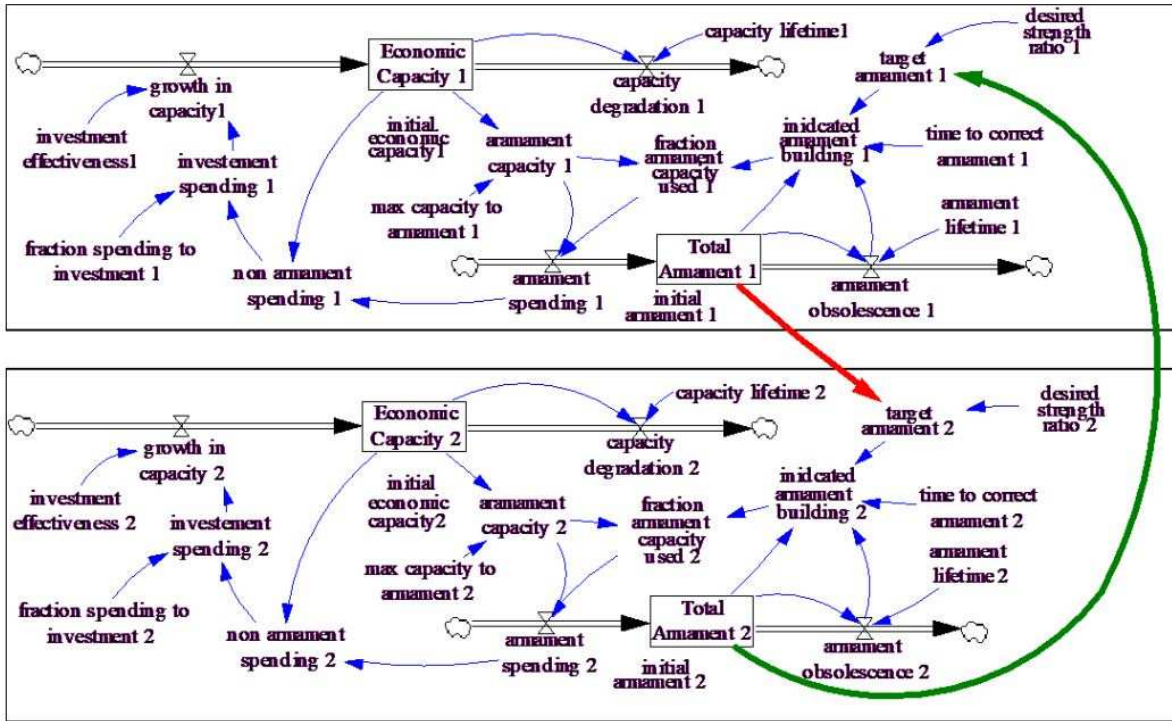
Economic Capacity 1

capacity lifetime1

desired strength ratio 1

target armament 1

growth in capacity1

capacity degradation 1

investment effectiveness1

investement spending 1

initial economic capacity1

aramament capacity 1

fraction armament capacity used 1

inidcated armament building 1

time to correct armament 1

max capacity to armament 1

armament lifetime 1

fraction spending to investment 1

non armament spending 1

Total Armament 1

armament spending 1

initial armament 1

armament obsolescence 1

Economic Capacity 2

capacity lifetime 2

target armament 2

desired strength ratio 2

growth in capacity 2

capacity degradation 2

investment effectiveness 2

investement spending 2

initial economic capacity2

aramament capacity 2

fraction armament capacity used 2

inidcated armament building 2

time to correct armament 2

max capacity to armament 2

armament lifetime2

fraction spending to investment 2

non armament spending 2

Total Armament 2

armament spending 2

initial armament 2

armament obsolescence 2